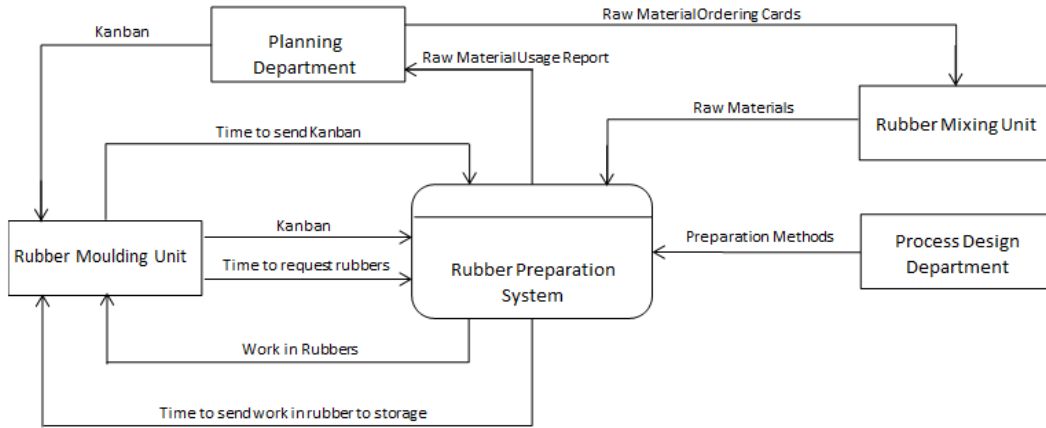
Kanban

Planning Department

Raw MaterialOrdering Cards

Raw MaterialUsage Report

Raw Materials

Rubber Mixing Unit

Time to send Kanban

Rubber Moulding Unit

Kanban

Time to request rubbers

Rubber Preparation System

Preparation Methods

Process Design Department

Work in Rubbers

Time to send work in rubber to storage